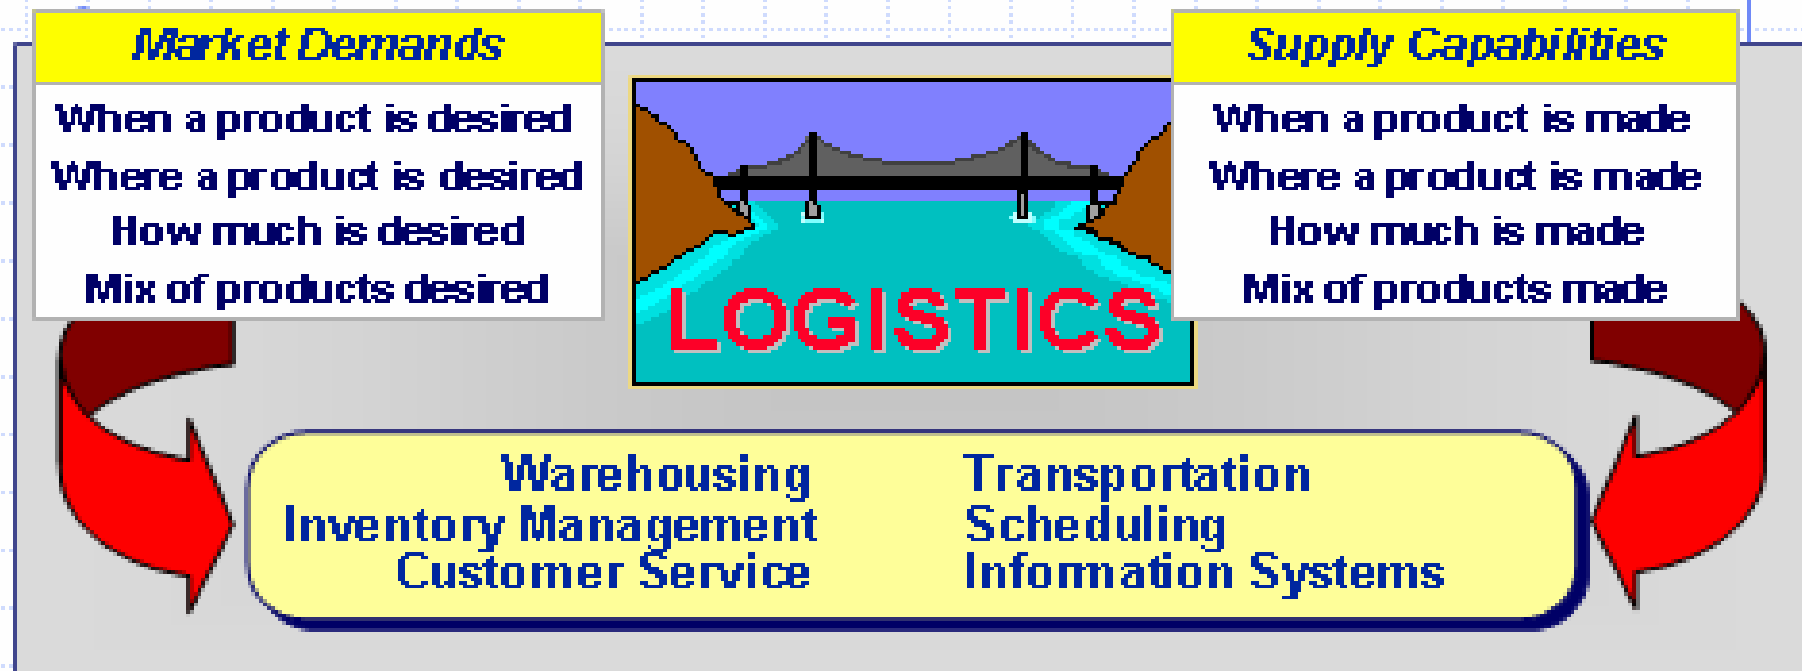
Market Demands

When a product is desired
Where a product is desired
How much is desired
Mix of products desired

LOGISTICS

Supply Capabilities

When a product is made
Where a product is made
How much is made
Mix of products made

Warehousing
Inventory Management
Customer Service

Transportation
Scheduling
Information Systems